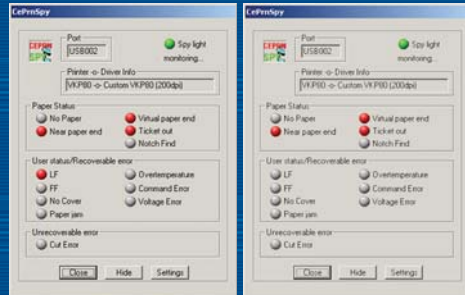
CePrnSpy

CEPRN SPY

Port
USB002

Spy light monitoring...

Printer -o- Driver Info
VKP80 -o- Custom VKP80 (200dpi)

Paper Status
No Paper
Virtual paper end
Near paper end
Ticket out
Notch Find

User status/Recoverable error
LF
Overtemperature
FF
Command Error
No Cover
Voltage Error
Paper jam

Unrecoverable error
Cut Error

Close
Hide
Settings

CePrnSpy

CEPRN SPY

Port
USB002

Spy light monitoring...

Printer -o- Driver Info
VKP80 -o- Custom VKP80 (200dpi)

Paper Status
No Paper
Virtual paper end
Near paper end
Ticket out
Notch Find

User status/Recoverable error
LF
Overtemperature
FF
Command Error
No Cover
Voltage Error
Paper jam

Unrecoverable error
Cut Error

Close
Hide
Settings